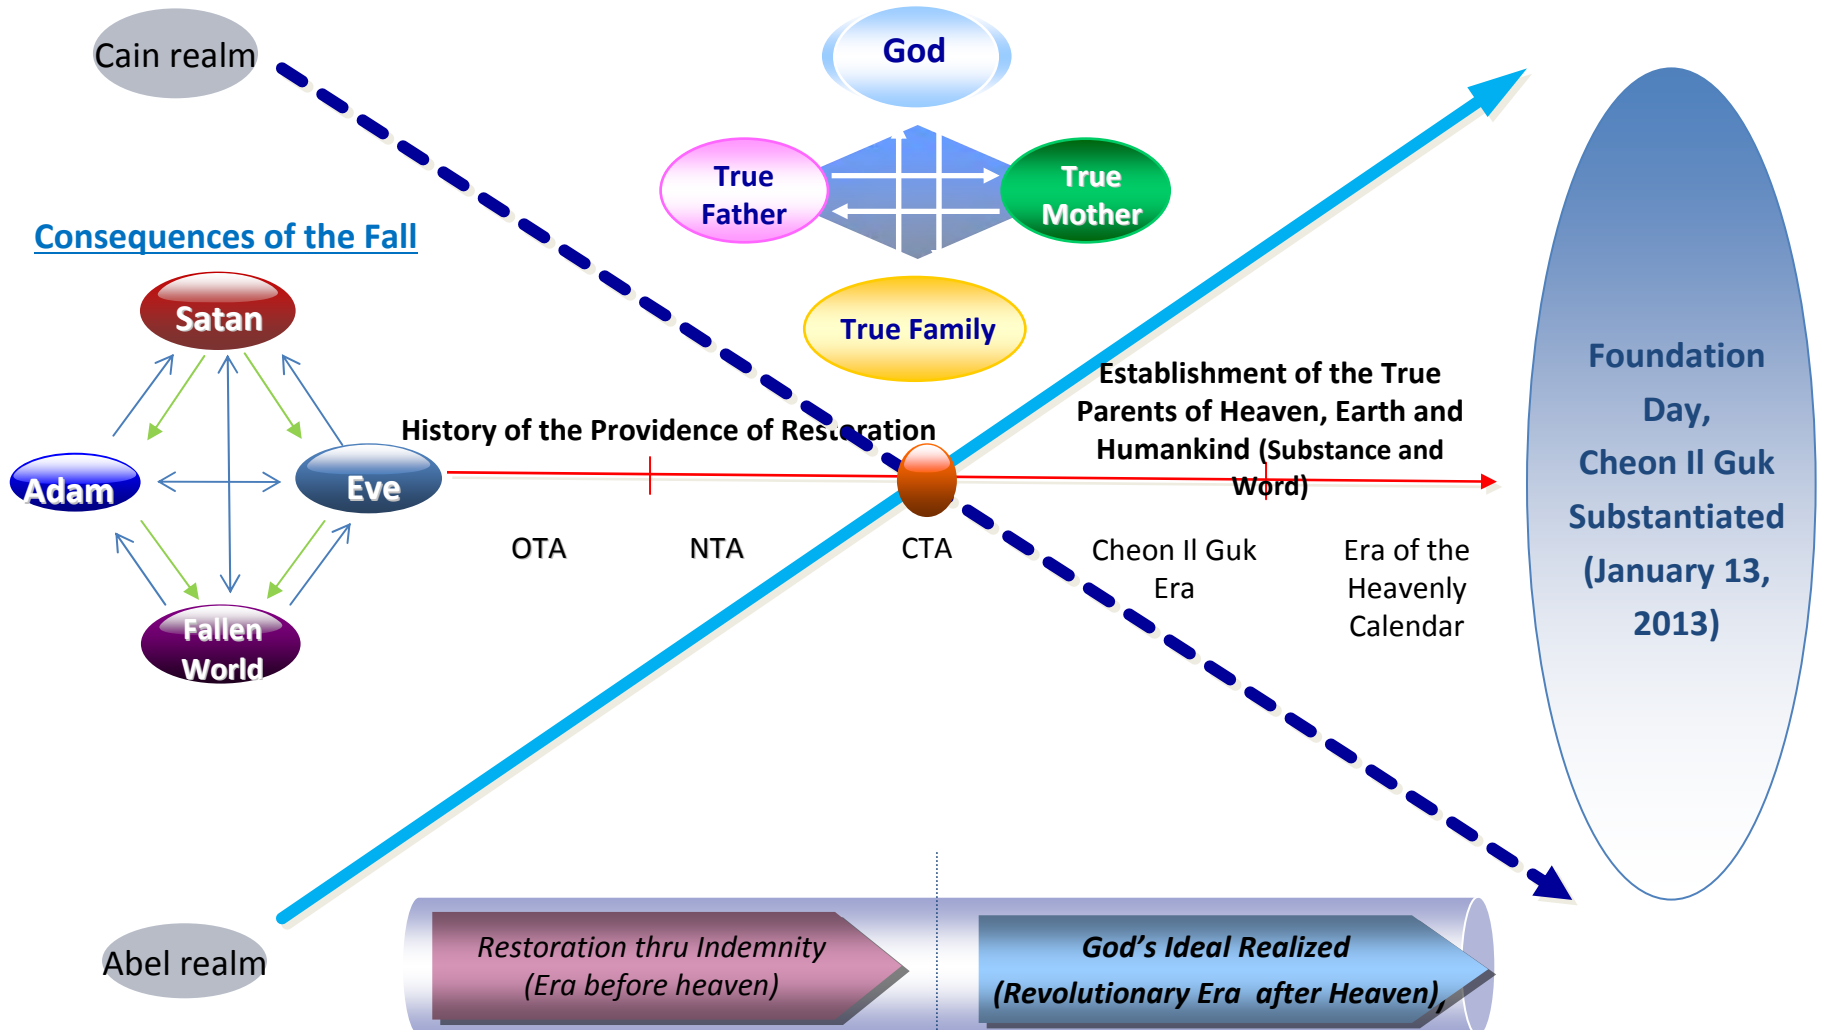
Cain realm

God

True Father

True Mother

True Family

Consequences of the Fall

Satan

Adam

Eve

Fallen World

History of the Providence of Restoration

Establishment of the True Parents of Heaven, Earth and Humankind (Substance and Word)

OTA

NTA

CTA

Cheon Il Guk Era

Era of the Heavenly Calendar

Foundation Day, Cheon Il Guk Substantiated (January 13, 2013)

Abel realm

Restoration thru Indemnity (Era before heaven)

God's Ideal Realized (Revolutionary Era after Heaven)